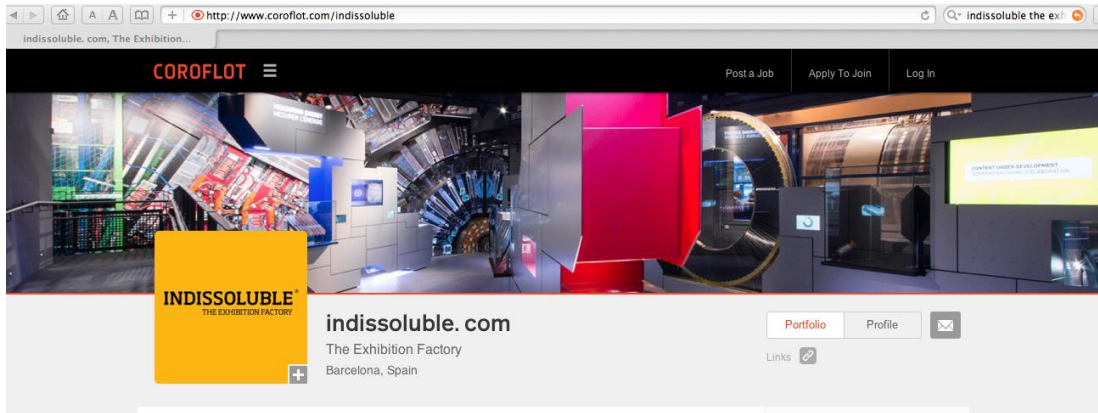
http://www.coroflot.com/indissoluble

indissoluble the ext

indissoluble. com, The Exhibition...

COROFLOT

Post a Job

Apply To Join

Log In

CONTENT UNDER DEVELOPMENT

INDISSOLUBLE®
THE EXHIBITION FACTORY

indissoluble. com

The Exhibition Factory

Barcelona, Spain

Portfolio

Profile

Links